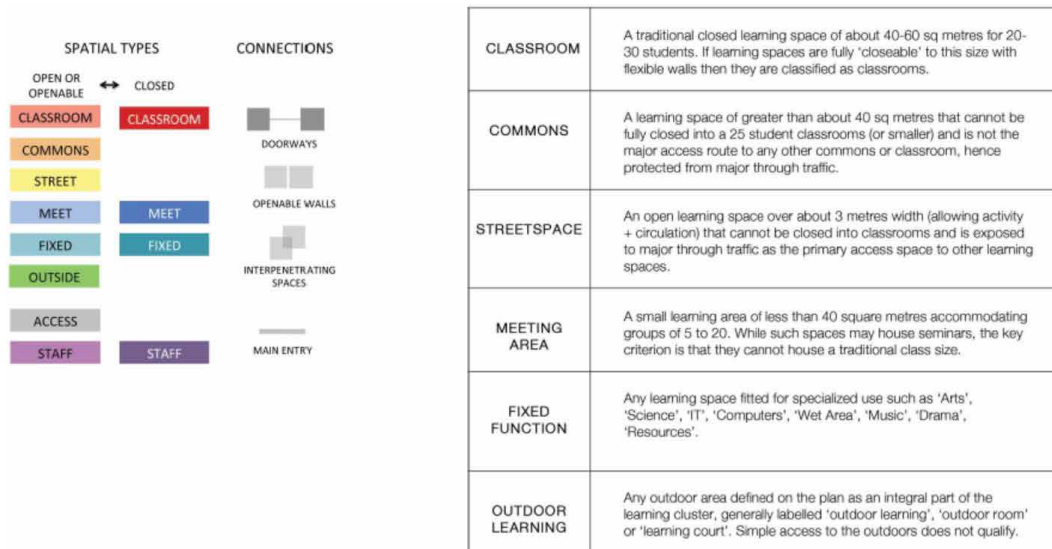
SPATIAL TYPES

OPEN OR OPENABLE ↔ CLOSED

CLASSROOM CLASSROOM

COMMONS

STREET

MEET MEET

FIXED FIXED

OUTSIDE

ACCESS

STAFF STAFF

CONNECTIONS

DOORWAYS

OPENABLE WALLS

INTERPENETRATING SPACES

MAIN ENTRY

| CLASSROOM | A traditional closed learning space of about 40-60 sq metres for 20-30 students. If learning spaces are fully 'closeable' to this size with flexible walls then they are classified as classrooms. |
|---|---|
| COMMONS | A learning space of greater than about 40 sq metres that cannot be fully closed into a 25 student classrooms (or smaller) and is not the major access route to any other commons or classroom, hence protected from major through traffic. |
| STREETSPACE | An open learning space over about 3 metres width (allowing activity + circulation) that cannot be closed into classrooms and is exposed to major through traffic as the primary access space to other learning spaces. |
| MEETING AREA | A small learning area of less than 40 square metres accommodating groups of 5 to 20. While such spaces may house seminars, the key criterion is that they cannot house a traditional class size. |
| FIXED FUNCTION | Any learning space fitted for specialized use such as 'Arts', 'Science', 'IT', 'Computers', 'Wet Area', 'Music', 'Drama', 'Resources'. |
| OUTDOOR LEARNING | Any outdoor area defined on the plan as an integral part of the learning cluster, generally labelled 'outdoor learning', 'outdoor room' or 'learning court'. Simple access to the outdoors does not qualify. |